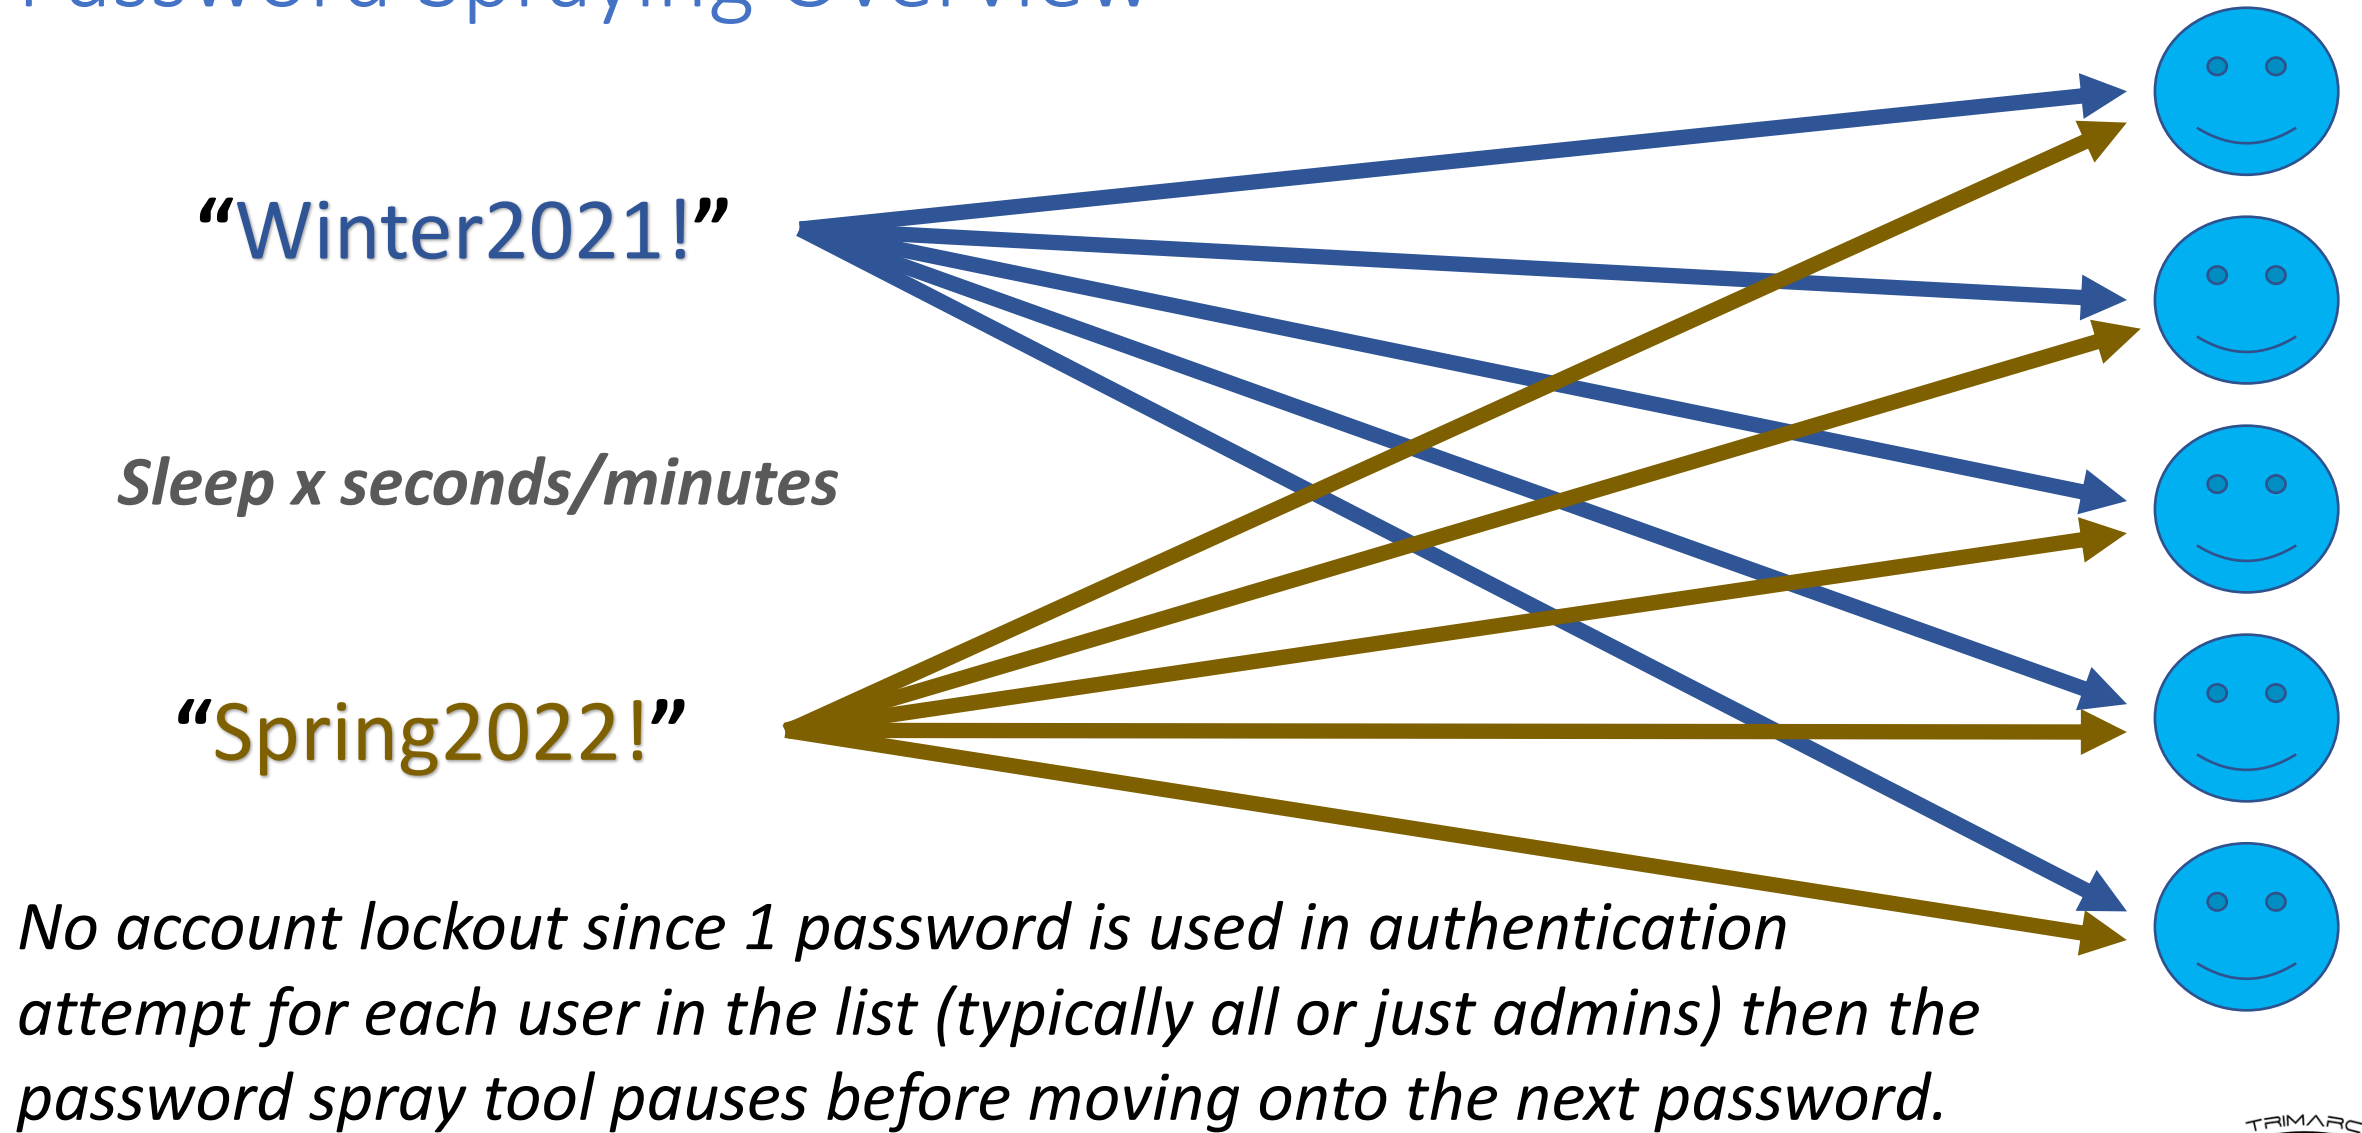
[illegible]

“Winter2021!”

Sleep x seconds/minutes

“Spring2022!”

No account lockout since 1 password is used in authentication attempt for each user in the list (typically all or just admins) then the password spray tool pauses before moving onto the next password.

TRIMARC